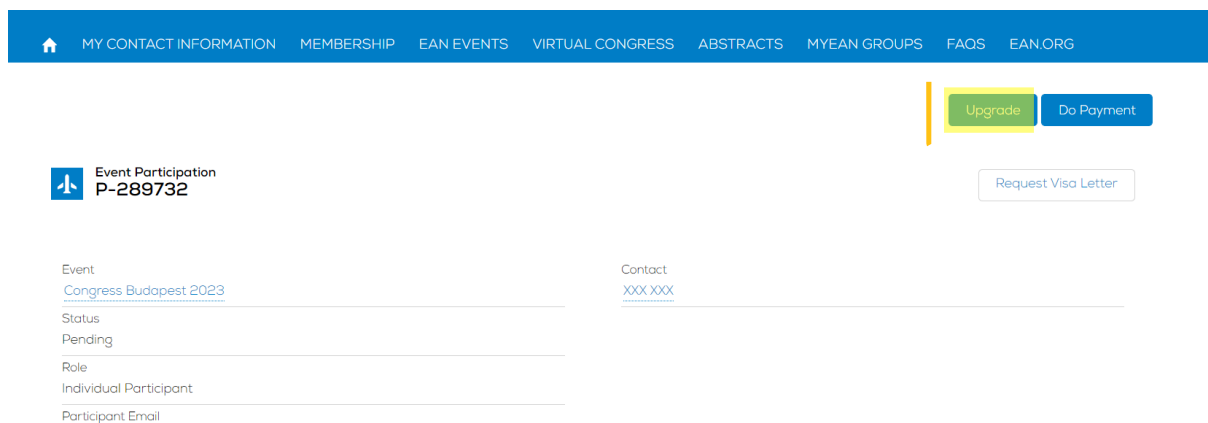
MY CONTACT INFORMATION MEMBERSHIP EAN EVENTS VIRTUAL CONGRESS ABSTRACTS MYEAN GROUPS FAQS EAN.ORG

Upgrade Do Payment

Event Participation
P-289732

Request Visa Letter

Event
Congress Budapest 2023

Contact
XXX XXX

Status
Pending

Role
Individual Participant

Participant Email